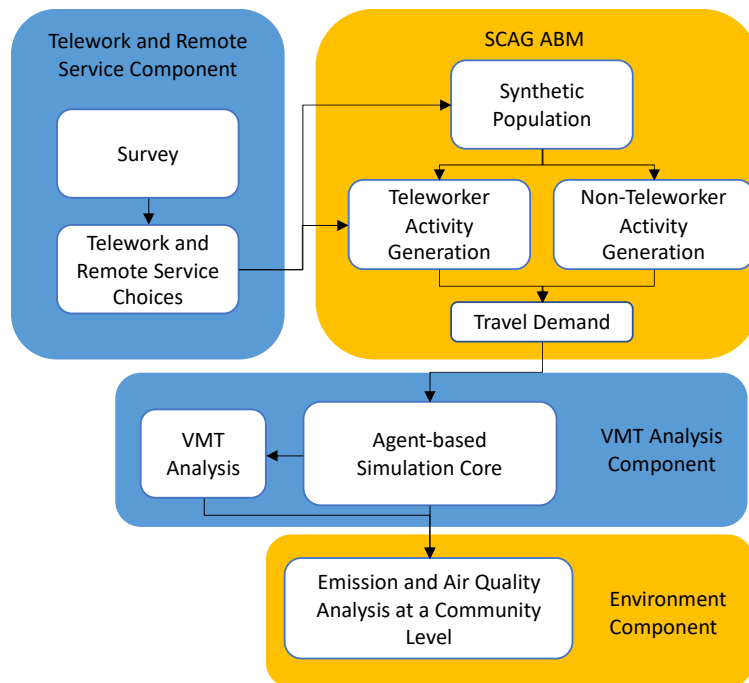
Telework and Remote Service Component

Survey

Telework and Remote Service Choices

SCAG ABM

Synthetic Population

Teleworker Activity Generation

Non-Teleworker Activity Generation

Travel Demand

VMT Analysis

Agent-based Simulation Core

VMT Analysis Component

Emission and Air Quality Analysis at a Community Level

Environment Component